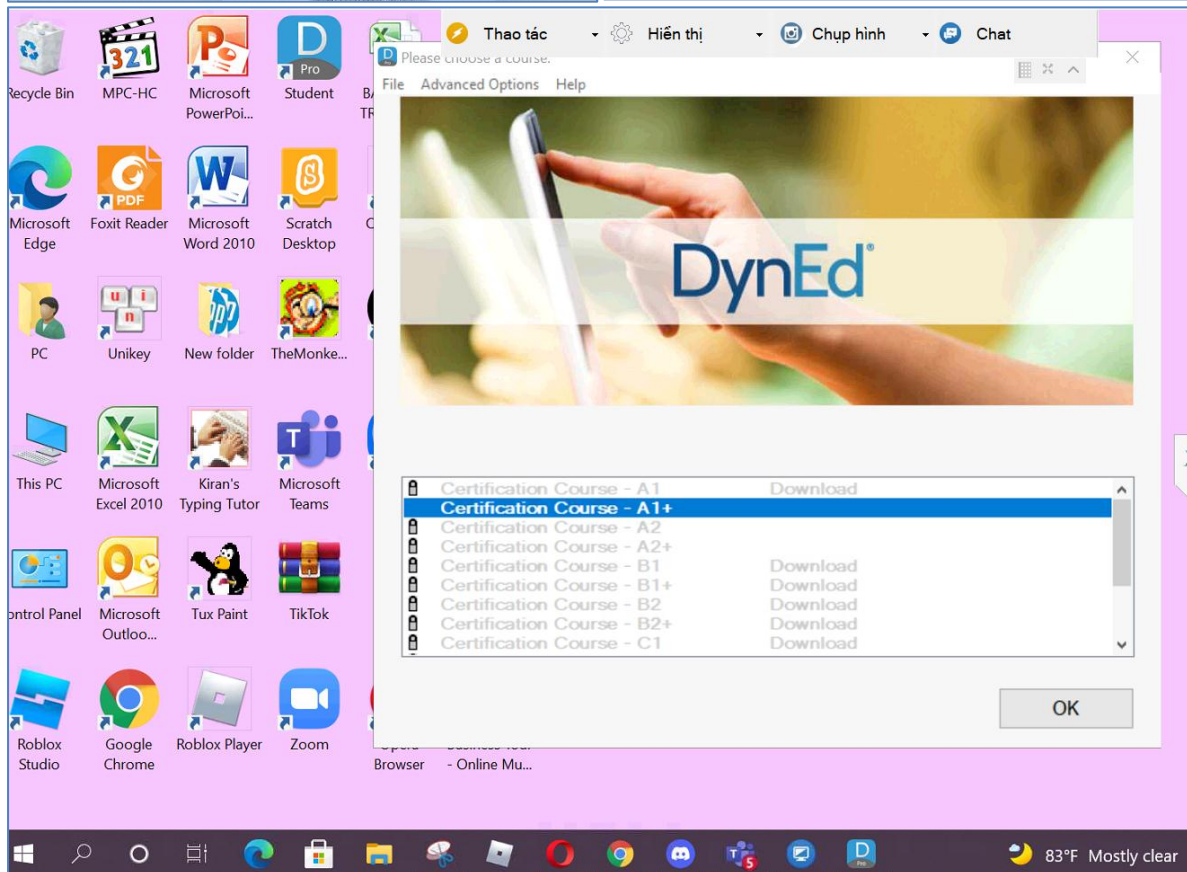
Recycle Bin
MPC-HC
Microsoft PowerPoi...
Pro
Student
BA
TR

Thao tác
Hiển thị
Chụp hình
Chat

Please choose a course.
File Advanced Options Help

DynEd

| Certification Course - A1 | Download |
|---|---|
| Certification Course - A1+ | |
| Certification Course - A2 | |
| Certification Course - A2+ | |
| Certification Course - B1 | Download |
| Certification Course - B1+ | Download |
| Certification Course - B2 | Download |
| Certification Course - B2+ | Download |
| Certification Course - C1 | Download |

OK

Microsoft Edge
Foxit Reader
Microsoft Word 2010
Scratch Desktop
PC
Unikey
New folder
TheMonke...
This PC
Microsoft Excel 2010
Kiran's Typing Tutor
Microsoft Teams
ontrol Panel
Microsoft Outloo...
Tux Paint
TikTok
Roblox Studio
Google Chrome
Roblox Player
Zoom
Opera Browser
Business Tour - Online Mu...

83°F Mostly clear